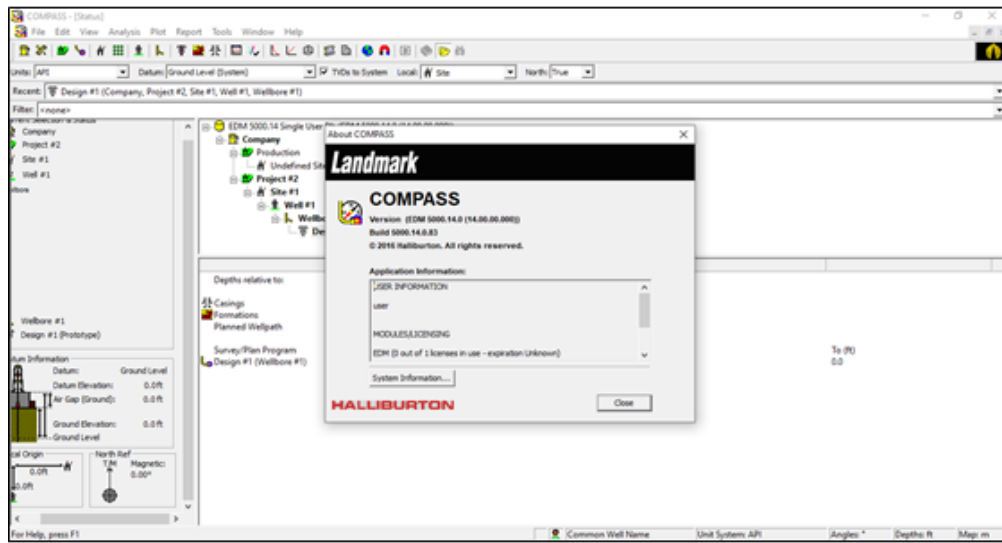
COMPASS - [Status]
File Edit View Analysis Plot Report Tools Window Help

Units: API
Datum: Ground Level (System)
TVDs to System
Local: Site
North: True
Recent: Design #1 (Company, Project #2, Site #1, Well #1, Wellbore #1)
Filter: <none>

Company
Project #2
Site #1
Well #1
llbore

EDM 5000.14 Single User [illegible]
Company
Production
Undefined Site
Project #2
Site #1
Well #1
Wellbo
De

Wellbore #1
Design #1 (Prototype)

tum Information
Datum: Ground Level
Datum Elevation: 0.0ft
Air Gap (Ground): 0.0ft
Ground Elevation: 0.0ft
Ground Level

cal Origin
0.0ft
0.0ft
North Ref
T/M
Magnetic: 0.00°

Depths relative to:
Casings
Formations
Planned Wellpath
Survey/Plan Program
Design #1 (Wellbore #1)
To (ft)
0.0

About COMPASS
Landmark
COMPASS
Version (EDM 5000.14.0 (14.00.00.000))
Build 5000.14.0.83
© 2016 Halliburton. All rights reserved.
Application Information:
USER INFORMATION
user
MODULES/LICENSING
EDM (0 out of 1 licenses in use - expiration Unknown)
System Information...
HALLIBURTON
Close

For Help, press F1
Common Well Name
Unit System: API
Angles: °
Depths: ft
Map: m